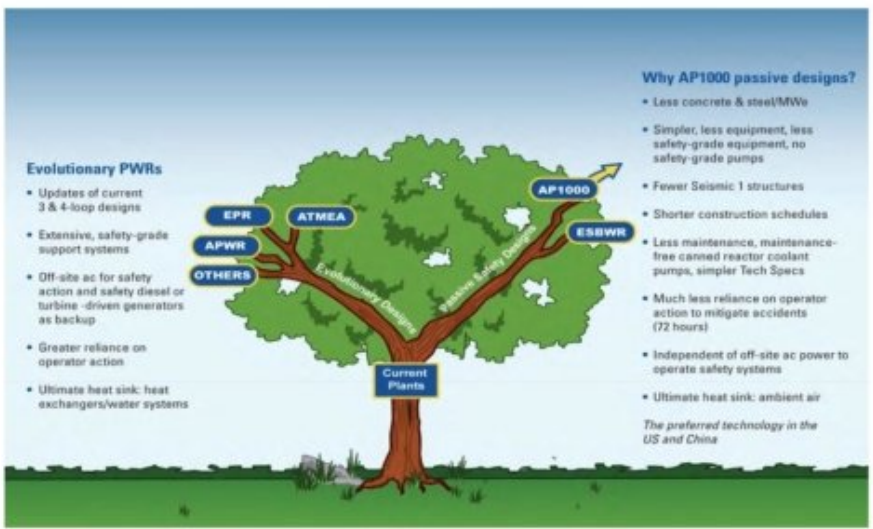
Evolutionary PWRs

- Updates of current 3 & 4-loop designs
- Extensive, safety-grade support systems
- Off-site ac for safety action and safety diesel or turbine -driven generators as backup
- Greater reliance on operator action
- Ultimate heat sink: heat exchangers/water systems

EPR

ATMEA

APWR

OTHERS

Evolutionary Designs

Passive Safety Designs

AP1000

ESBWR

Current Plants

Why AP1000 passive designs?

- Less concrete & steel/MWe
- Simpler, less equipment, less safety-grade equipment, no safety-grade pumps
- Fewer Seismic 1 structures
- Shorter construction schedules
- Less maintenance, maintenance-free canned reactor coolant pumps, simpler Tech Specs
- Much less reliance on operator action to mitigate accidents (72 hours)
- Independent of off-site ac power to operate safety systems
- Ultimate heat sink: ambient air

The preferred technology in the US and China